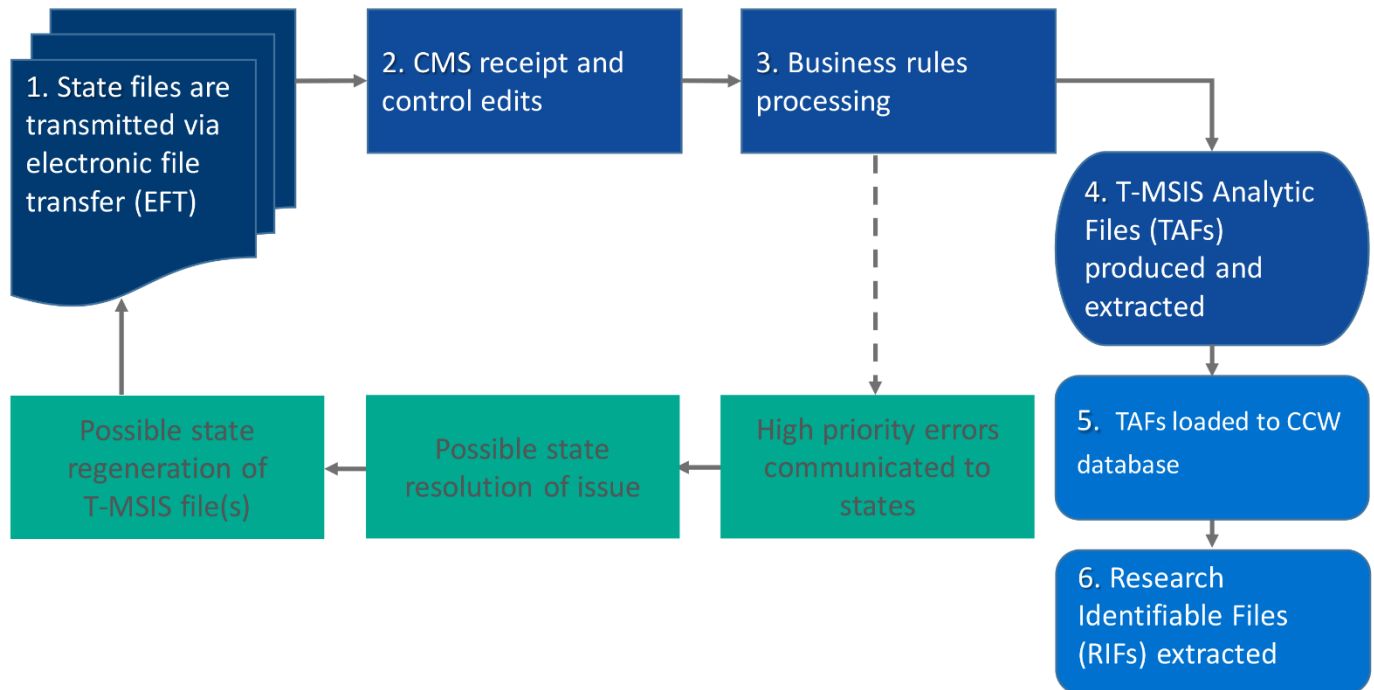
1. State files are transmitted via electronic file transfer (EFT)

2. CMS receipt and control edits

3. Business rules processing

4. T-MSIS Analytic Files (TAFs) produced and extracted

5. TAFs loaded to CCW database

6. Research Identifiable Files (RIFs) extracted

High priority errors communicated to states

Possible state resolution of issue

Possible state regeneration of T-MSIS file(s)